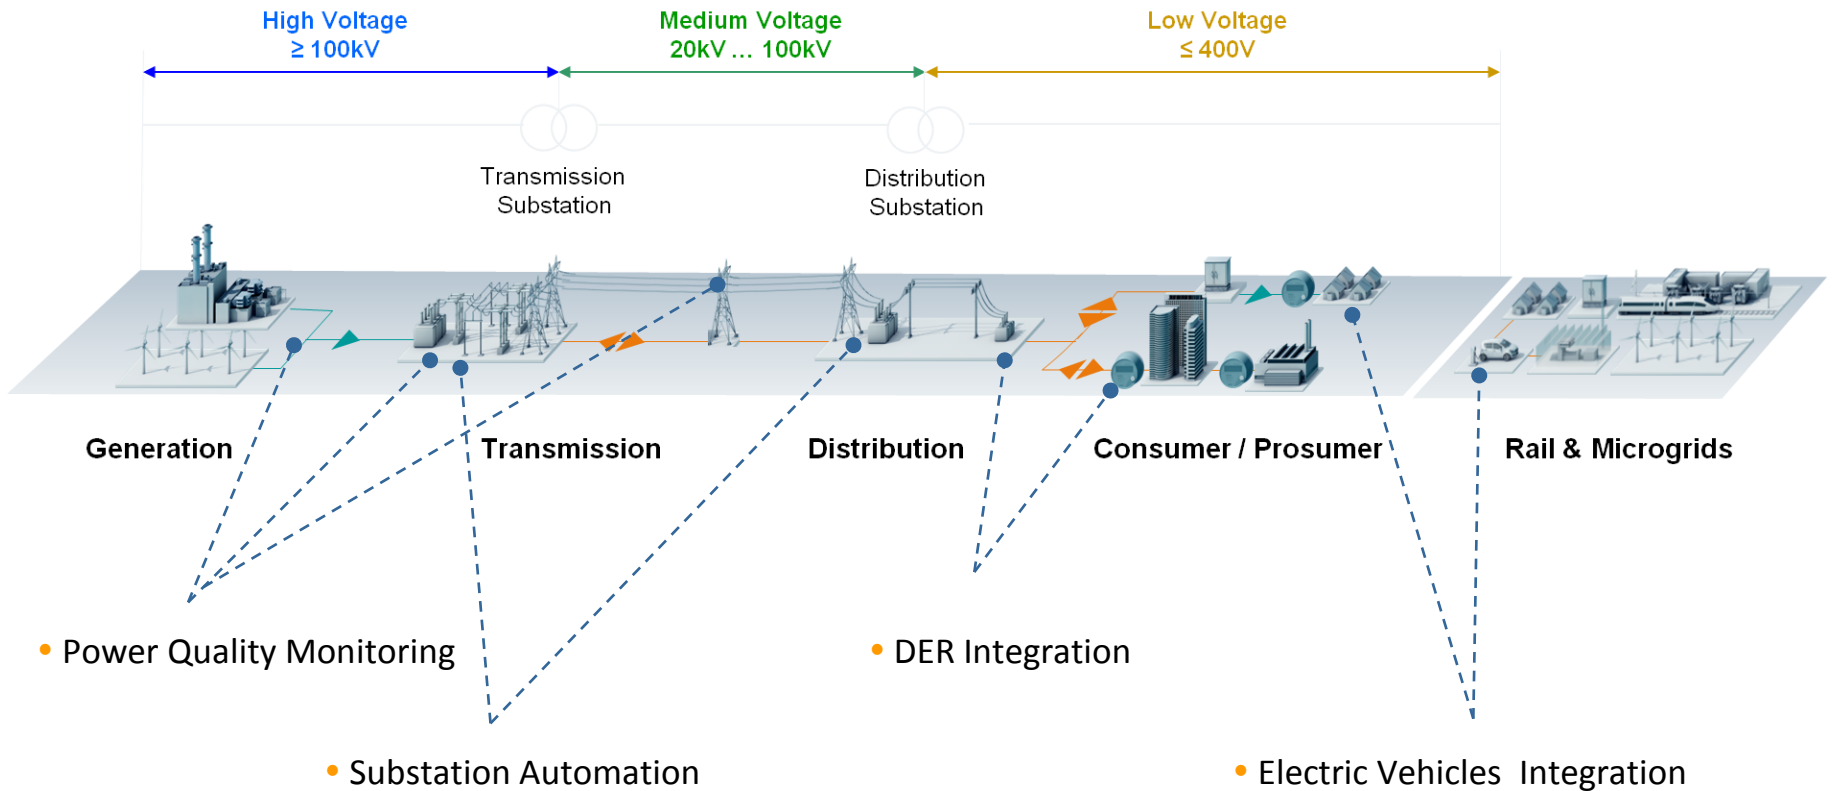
High Voltage
≥ 100kV

Medium Voltage
20kV … 100kV

Low Voltage
≤ 400V

Transmission
Substation

Distribution
Substation

Generation

Transmission

Distribution

Consumer / Prosumer

Rail & Microgrids

• Power Quality Monitoring

• DER Integration

• Substation Automation

• Electric Vehicles Integration